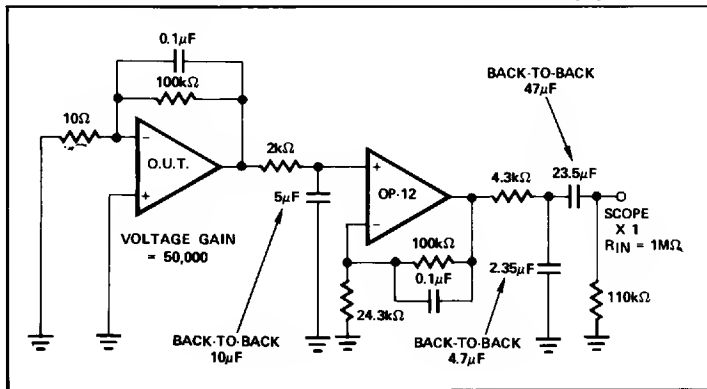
0.1μF

100kΩ

10Ω

O.U.T.

VOLTAGE GAIN
= 50,000

2kΩ

5μF

BACK-TO-BACK
10μF

OP-12

100kΩ

0.1μF

24.3kΩ

4.3kΩ

2.35μF

BACK-TO-BACK
4.7μF

BACK-TO-BACK
47μF

23.5μF

SCOPE
X 1
$R_{IN}$ = 1MΩ

110kΩ